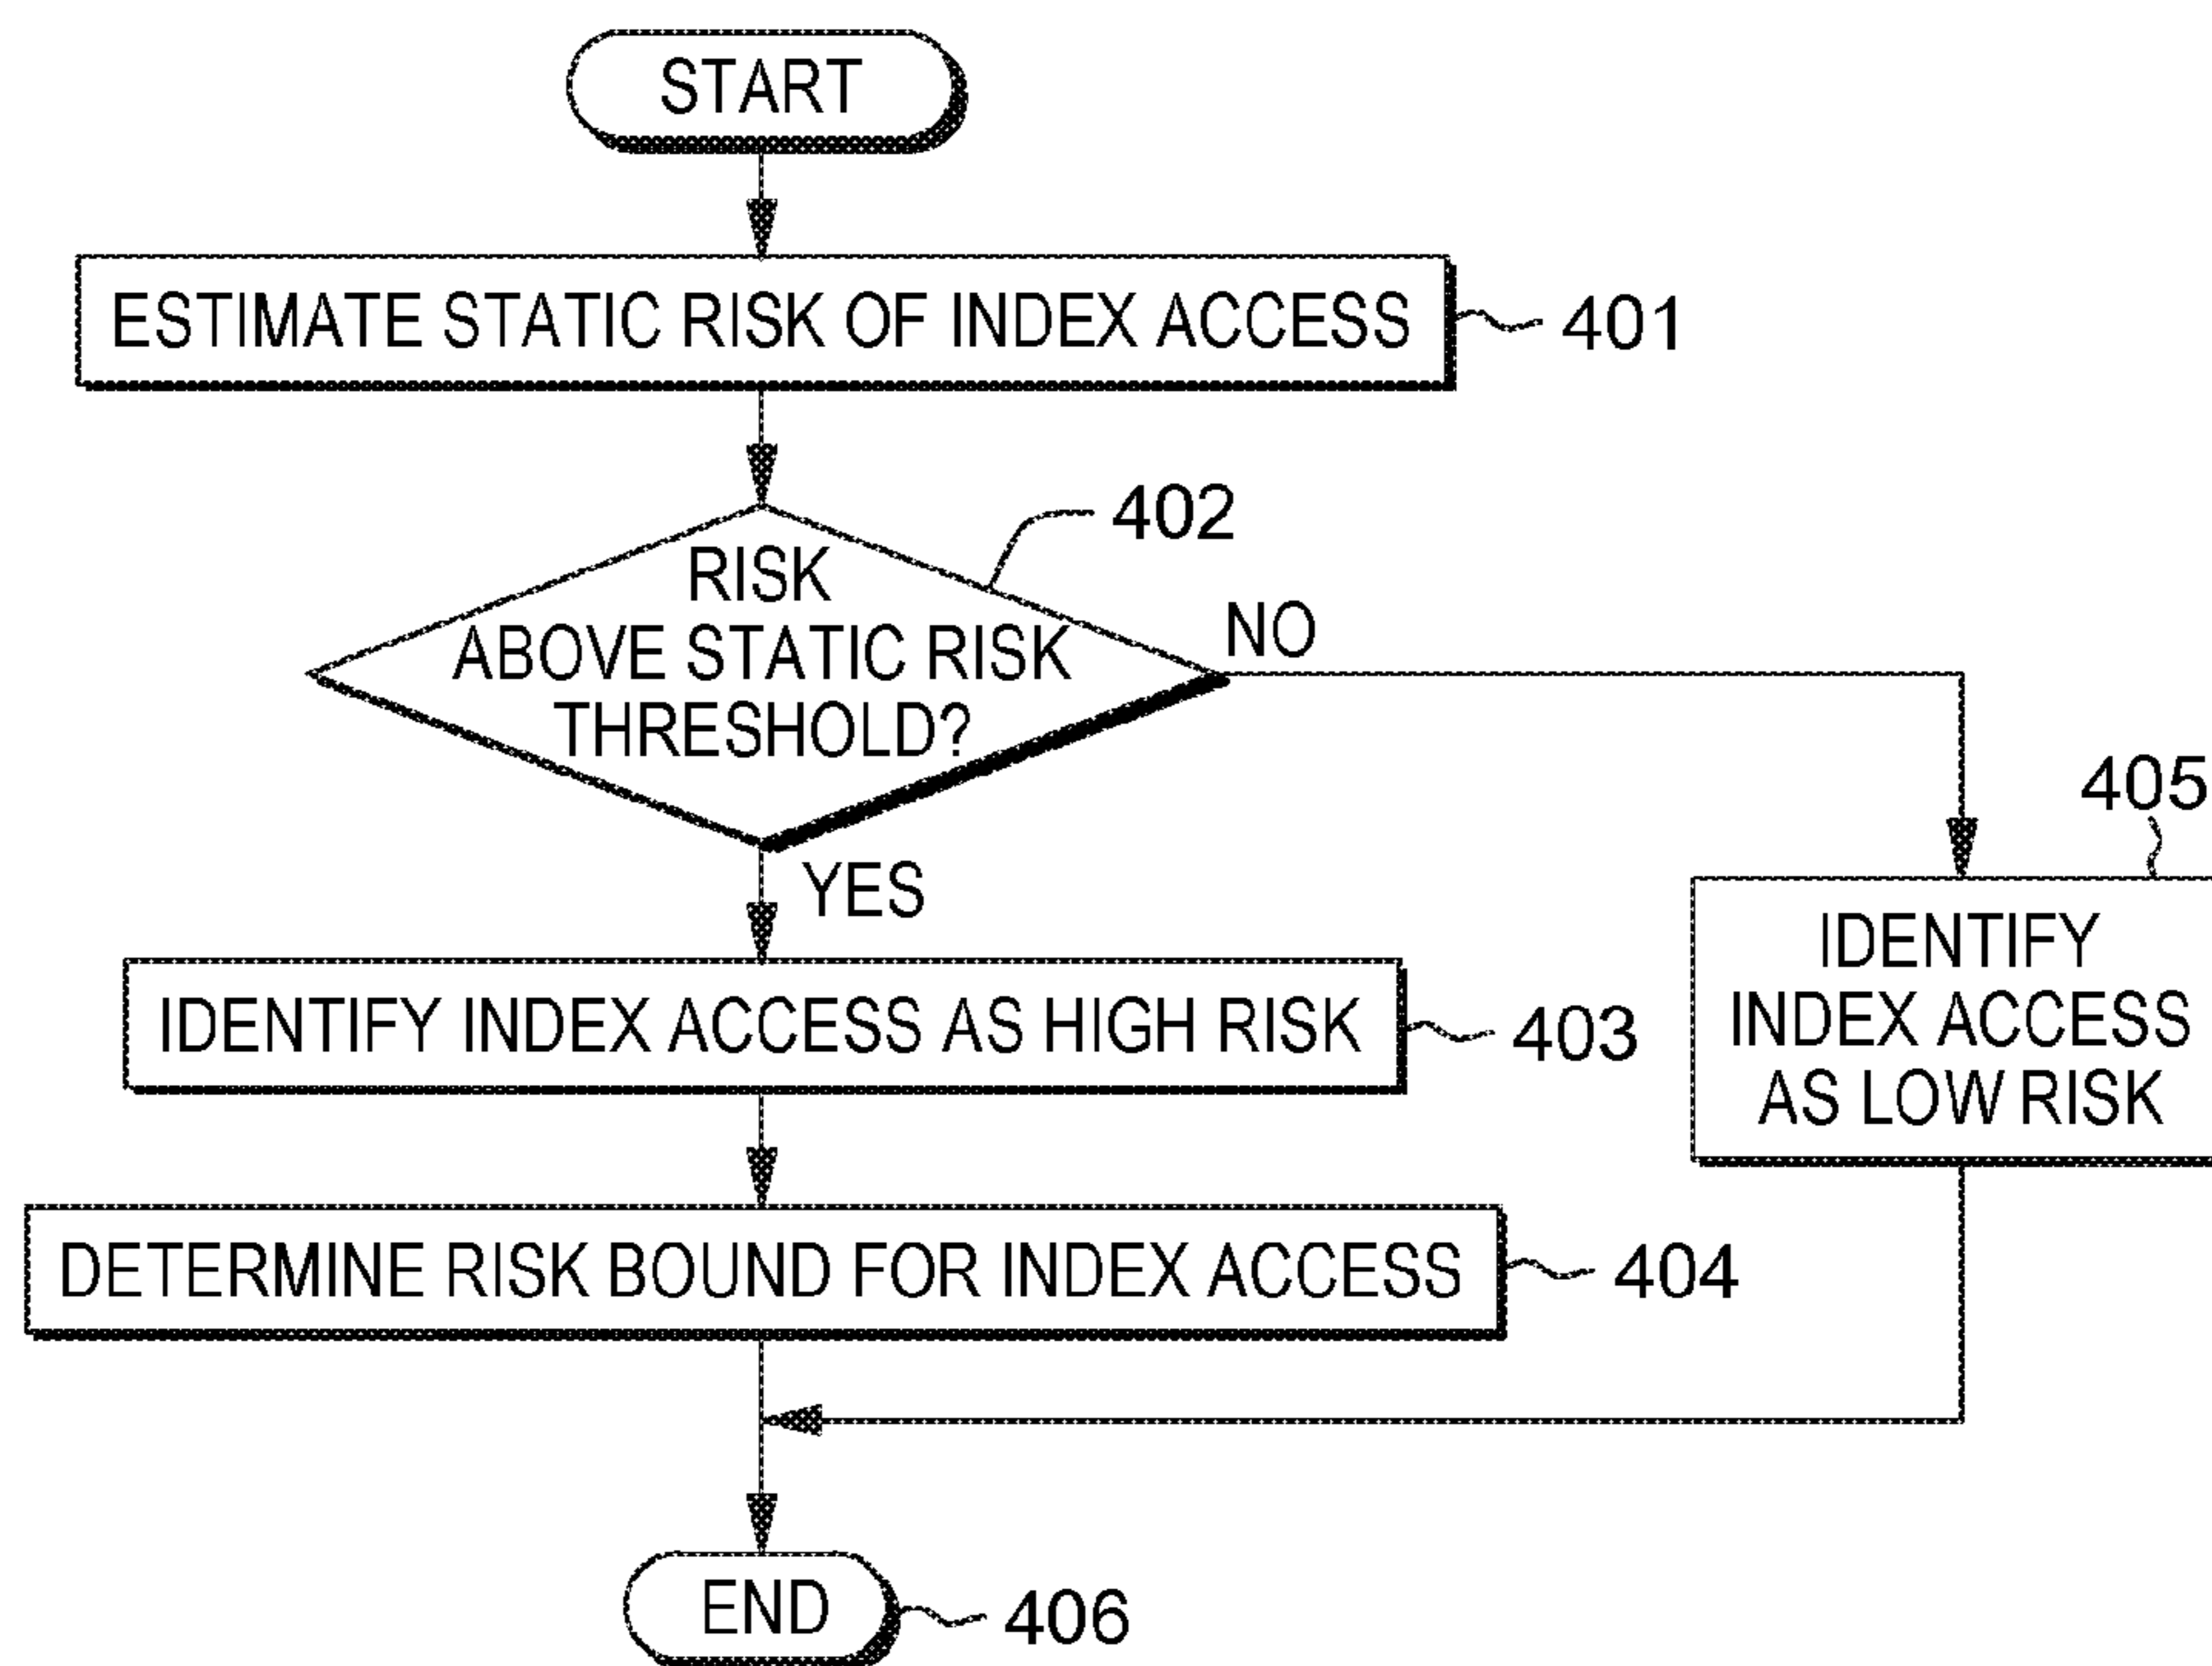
START

ESTIMATE STATIC RISK OF INDEX ACCESS 401

402

RISK ABOVE STATIC RISK THRESHOLD?

NO

405

YES

IDENTIFY INDEX ACCESS AS HIGH RISK 403

IDENTIFY INDEX ACCESS AS LOW RISK

DETERMINE RISK BOUND FOR INDEX ACCESS 404

END 406